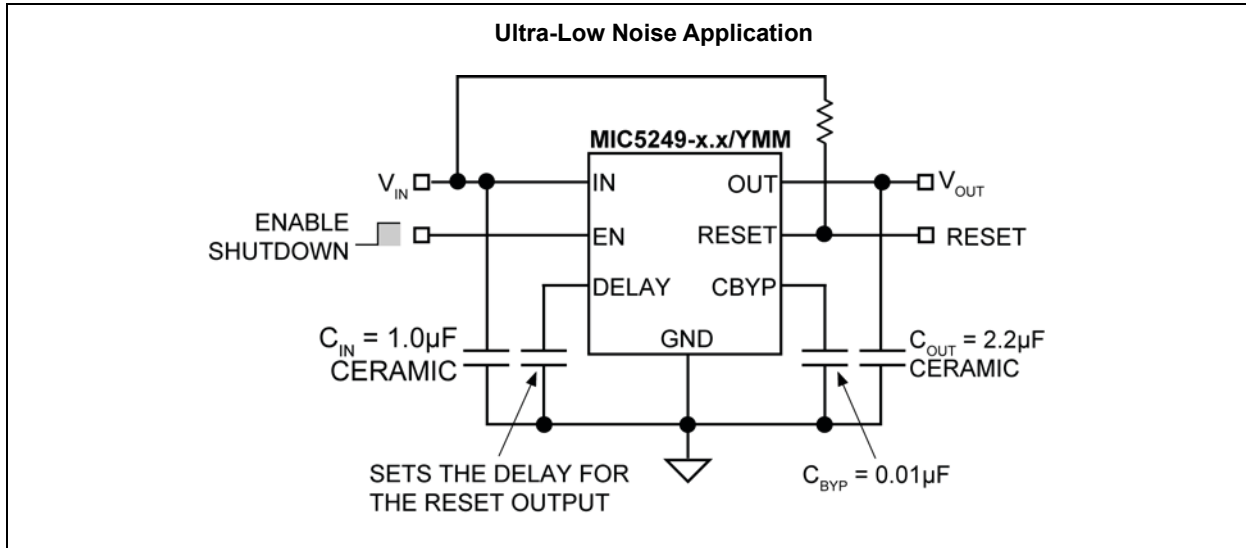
Ultra-Low Noise Application

MIC5249-x.x/YMM

$V_{IN}$

IN

OUT

$V_{OUT}$

ENABLE
SHUTDOWN

EN

RESET

RESET

DELAY

CBYP

GND

$C_{IN}$ = 1.0µF
CERAMIC

$C_{OUT}$ = 2.2µF
CERAMIC

SETS THE DELAY FOR
THE RESET OUTPUT

$C_{BYP}$ = 0.01µF